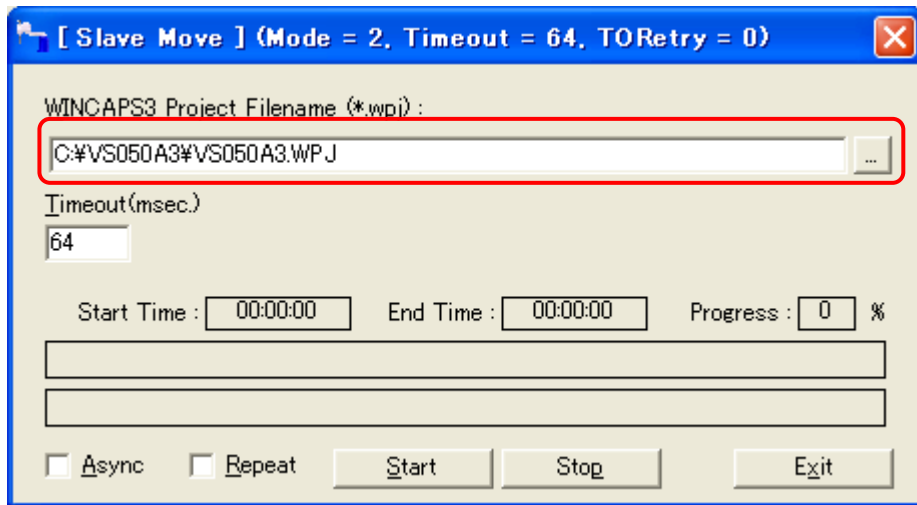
[ Slave Move ] (Mode = 2, Timeout = 64, TORetry = 0)

WINCAPS3 Project Filename (*.wpj) :

C:¥VS050A3¥VS050A3.WPJ

...

Timeout(msec.)

64

Start Time : 00:00:00 End Time : 00:00:00 Progress : 0 %

Async Repeat Start Stop Exit